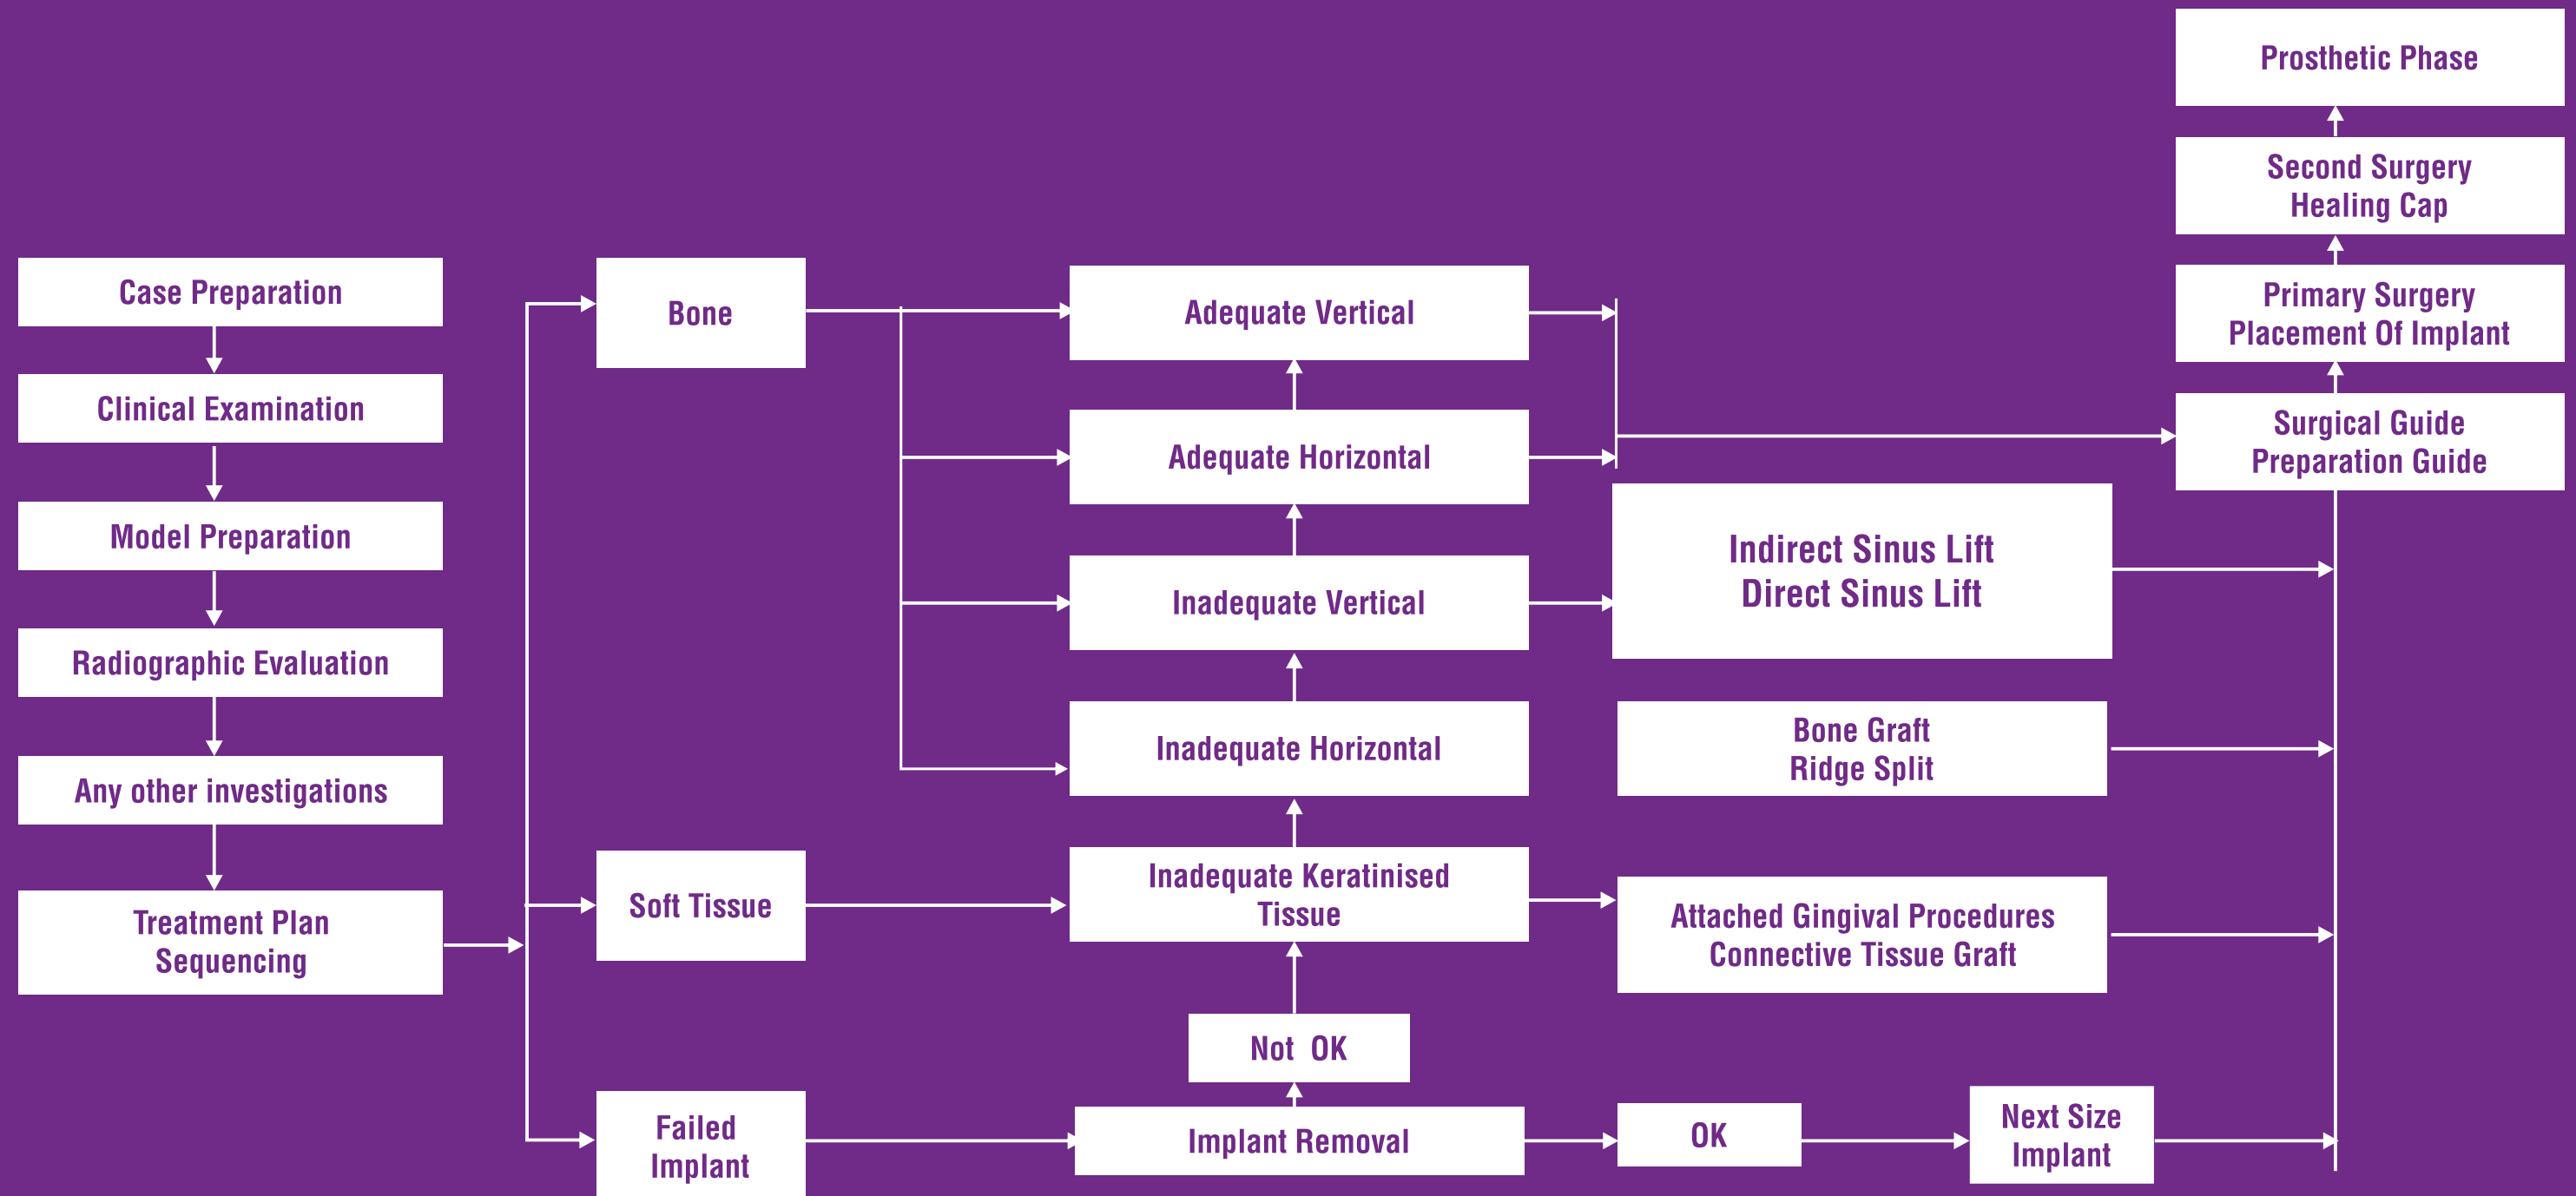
Prosthetic Phase

Second Surgery
Healing Cap

Primary Surgery
Placement Of Implant

Surgical Guide
Preparation Guide

Case Preparation

Clinical Examination

Model Preparation

Radiographic Evaluation

Any other investigations

Treatment Plan
Sequencing

Bone

Soft Tissue

Failed
Implant

Adequate Vertical

Adequate Horizontal

Inadequate Vertical

Inadequate Horizontal

Inadequate Keratinised
Tissue

Not OK

Implant Removal

Indirect Sinus Lift
Direct Sinus Lift

Bone Graft
Ridge Split

Attached Gingival Procedures
Connective Tissue Graft

OK

Next Size
Implant